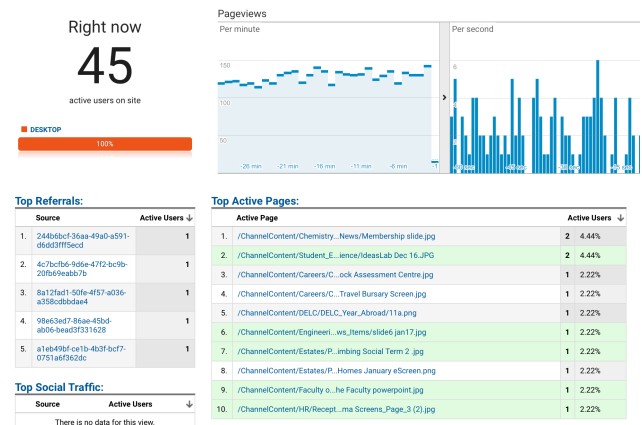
Right now

45

active users on site

DESKTOP

100%

Pageviews

Per minute

150

100

50

-26 min

-21 min

-16 min

-11 min

-6 min

-1

Per second

6

4

2

Top Referrals:

| | Source | Active Users |
|---|---|---|
| 1. | 244b6bcf-36aa-49a0-a591-d6dd3fff5ecd | 1 |
| 2. | 4c7bcfb6-9d6e-47f2-bc9b-20fb69eabb7b | 1 |
| 3. | 8a12fad1-50fe-4f57-a036-a358cdbbdae4 | 1 |
| 4. | 98e63ed7-86ae-45bd-ab06-bead3f331628 | 1 |
| 5. | a1eb49bf-ce1b-4b3f-bcf7-0751a6f362dc | 1 |

Top Social Traffic:

| Source | Active Users |
|---|---|
| There is no data for this view. | |

Top Active Pages:

| | Active Page | Active Users | |
|---|---|---|---|
| 1. | /ChannelContent/Chemistry...News/Membership slide.jpg | 2 | 4.44% |
| 2. | /ChannelContent/Student_E...ience/IdeasLab Dec 16.JPG | 2 | 4.44% |
| 3. | /ChannelContent/Careers/C...ock Assessment Centre.jpg | 1 | 2.22% |
| 4. | /ChannelContent/Careers/C...Travel Bursary Screen.jpg | 1 | 2.22% |
| 5. | /ChannelContent/DELC/DELC_Year_Abroad/11a.png | 1 | 2.22% |
| 6. | /ChannelContent/Engineeri...ws_Items/slide6 jan17.jpg | 1 | 2.22% |
| 7. | /ChannelContent/Estates/P...imbing Social Term 2 .jpg | 1 | 2.22% |
| 8. | /ChannelContent/Estates/P...Homes January eScreen.png | 1 | 2.22% |
| 9. | /ChannelContent/Faculty o...he Faculty powerpoint.jpg | 1 | 2.22% |
| 10. | /ChannelContent/HR/Recept...ma Screens_Page_3 (2).jpg | 1 | 2.22% |